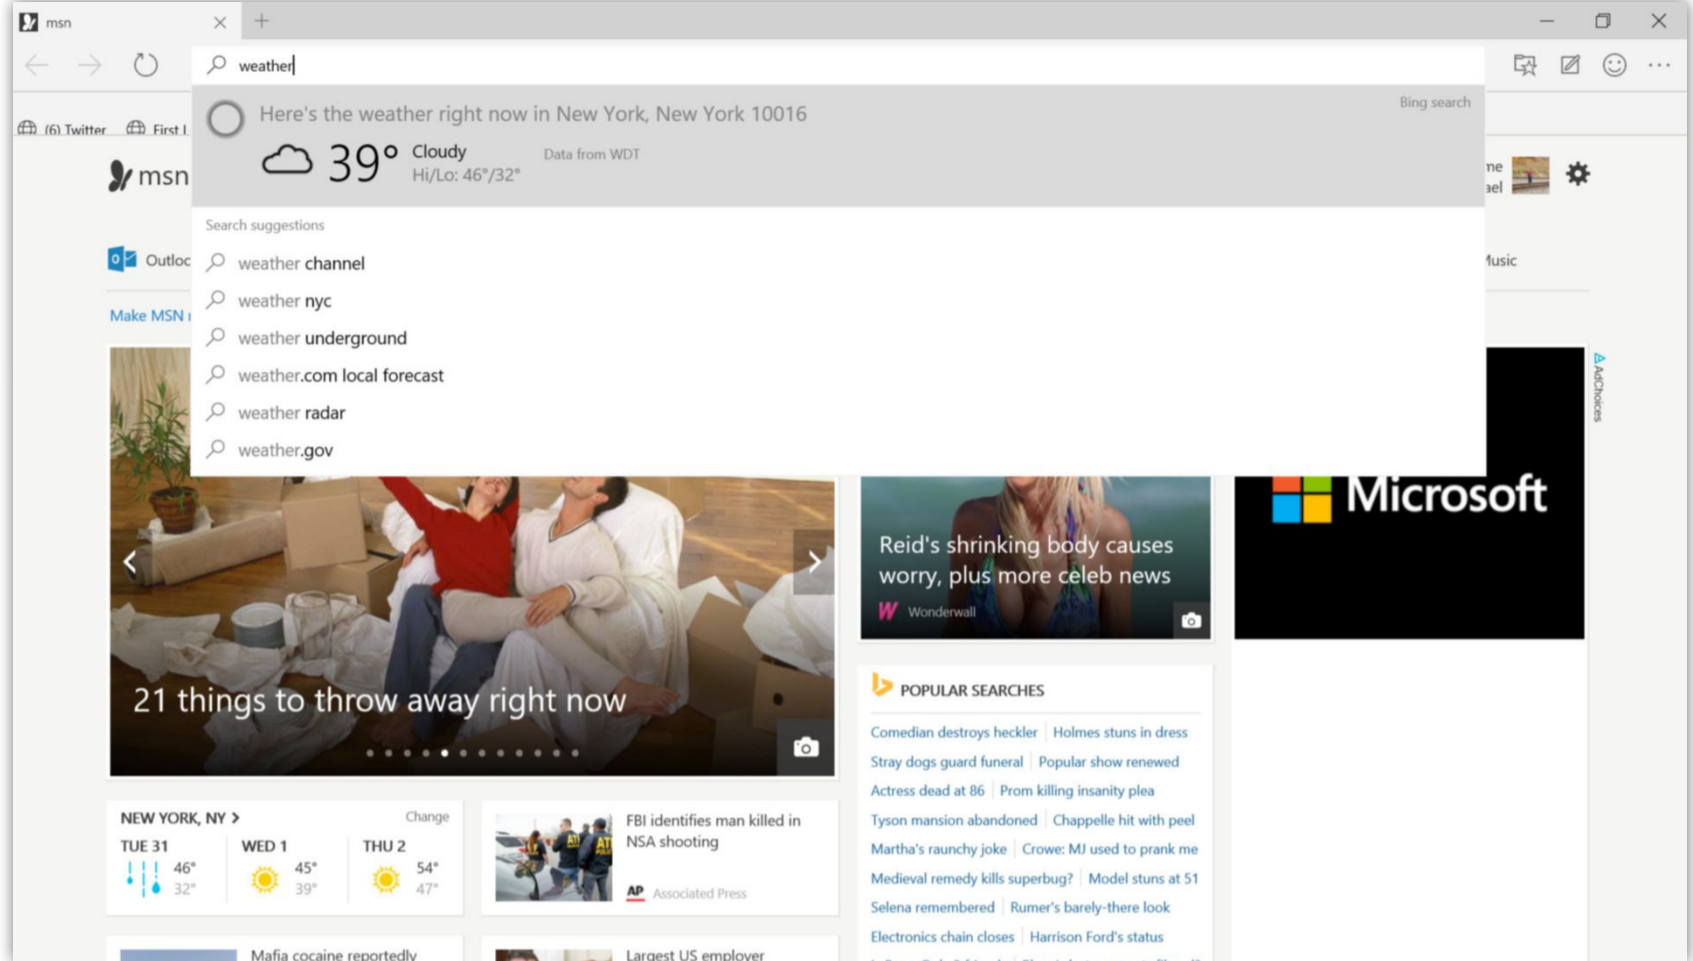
msn

weather

Here's the weather right now in New York, New York 10016

Bing search

39° Cloudy
Hi/Lo: 46°/32°

Data from WDT

(6) Twitter First l

msn

ne
ael

Search suggestions

weather channel
weather nyc
weather underground
weather.com local forecast
weather radar
weather.gov

Outloc

Music

Make MSN

AdChoices

Microsoft

Reid's shrinking body causes worry, plus more celeb news

Wonderwall

21 things to throw away right now

POPULAR SEARCHES

| Comedian destroys heckler | Holmes stuns in dress |
|---|---|
| Stray dogs guard funeral | Popular show renewed |
| Actress dead at 86 | Prom killing insanity plea |
| Tyson mansion abandoned | Chappelle hit with peel |
| Martha's raunchy joke | Crowe: MJ used to prank me |
| Medieval remedy kills superbug? | Model stuns at 51 |
| Selena remembered | Rumer's barely-there look |
| Electronics chain closes | Harrison Ford's status |

NEW YORK, NY >
Change

TUE 31 46° 32°
WED 1 45° 39°
THU 2 54° 47°

FBI identifies man killed in NSA shooting

AP Associated Press

Mafia cocaine reportedly

Largest US employer